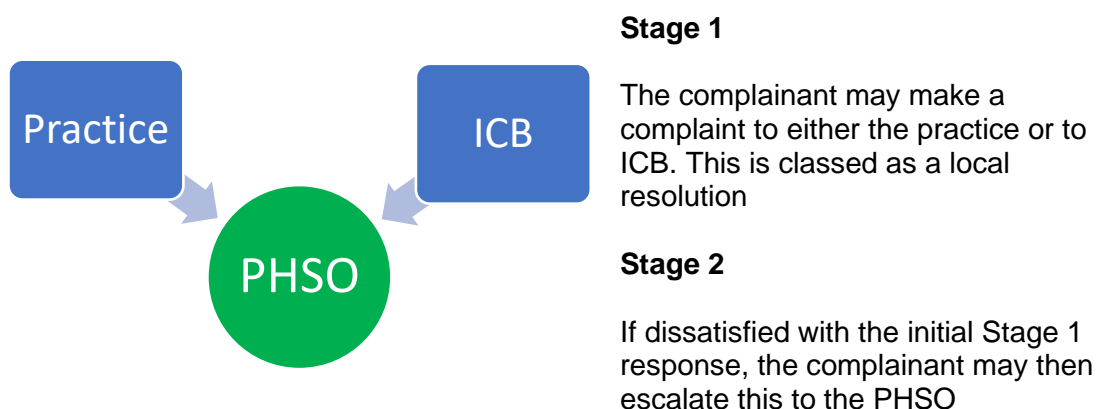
Practice

ICB

PHSO

**Stage 1**

The complainant may make a complaint to either the practice or to ICB. This is classed as a local resolution

**Stage 2**

If dissatisfied with the initial Stage 1 response, the complainant may then escalate this to the PHSO